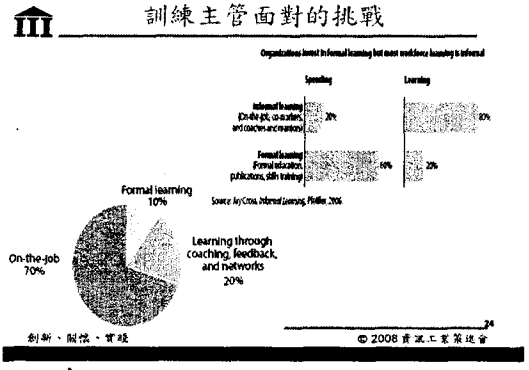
訓練主管面對的挑戰

Organizations invest in formal learning but most workforce learning is informal

Spending

Learning

Informal learning (On-the-job, co-workers, and coaches and mentors)

20%

80%

Formal learning (Formal education, publications, skills training)

80%

20%

Source: Jay Cross, Informal Learning, Pfeiffer, 2006

Formal learning 10%

Learning through coaching, feedback, and networks 20%

On-the-job 70%

創新、關懷、實踐

24

© 2008 資訊工業策進會